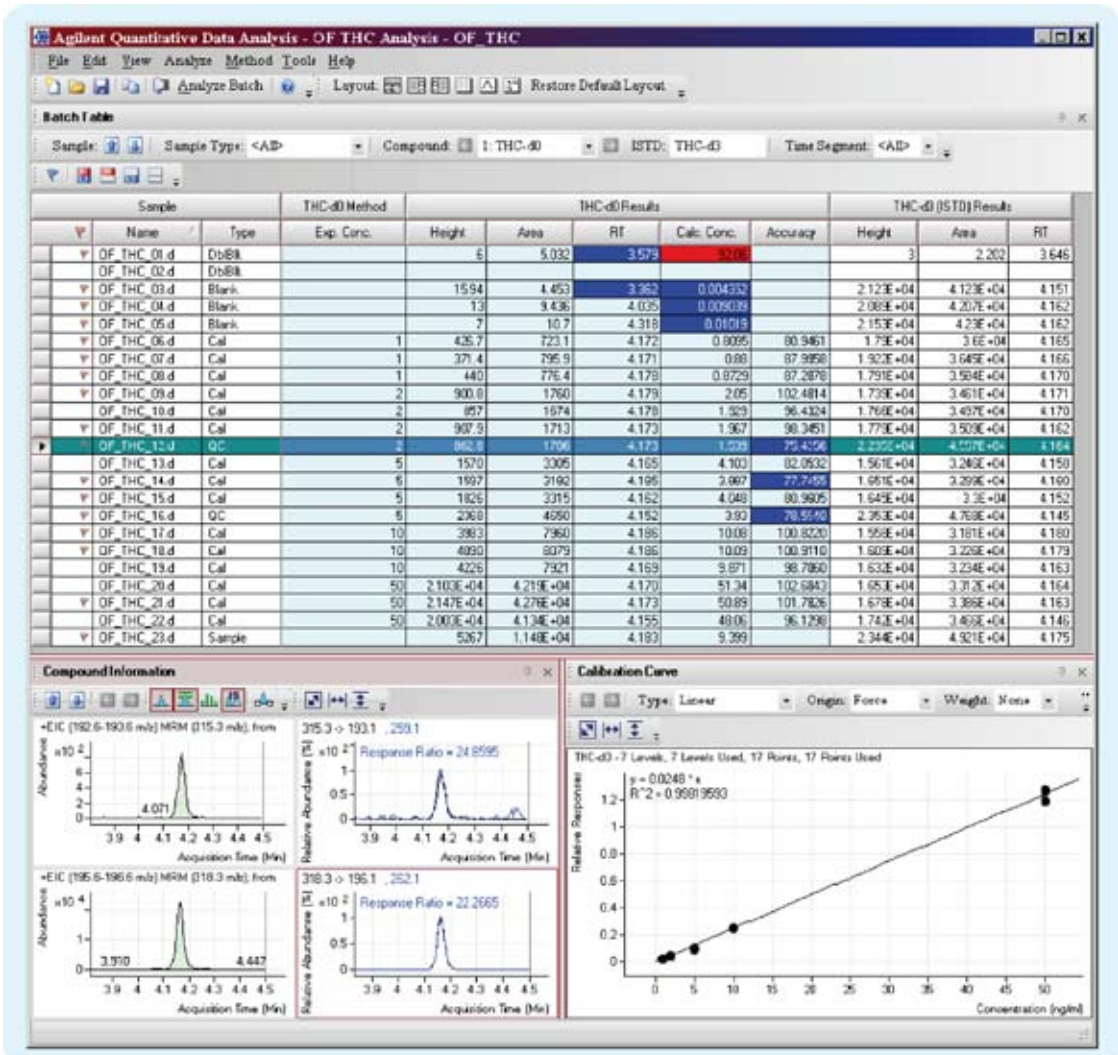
Agilent Quantitative Data Analysis - OF THC Analysis - OF_THC

File Edit View Analyze Method Tools Help

Analyze Batch | Layout: | Restore Default Layout

Batch Table

Sample: | Sample Type: <All> | Compound: 1: THC-d0 | ISTD: THC-d3 | Time Segment: <All>

| Sample | | THC-d0 Method | THC-d0 Results | | | | | THC-d3 (ISTD) Results | | |
|---|---|---|---|---|---|---|---|---|---|---|
| Name | Type | Exp. Conc. | Height | Area | RT | Calc. Conc. | Accuracy | Height | Area | RT |
| OF_THC_01.d | DblBlk | | 6 | 5.032 | 3.579 | 9.206 | | 3 | 2.202 | 3.646 |
| OF_THC_02.d | DblBlk | | | | | | | | | |
| OF_THC_03.d | Blank | | 15.94 | 4.453 | 3.362 | 0.004352 | | 2.123E+04 | 4.123E+04 | 4.151 |
| OF_THC_04.d | Blank | | 13 | 9.436 | 4.035 | 0.009039 | | 2.089E+04 | 4.207E+04 | 4.162 |
| OF_THC_05.d | Blank | | 7 | 10.7 | 4.318 | 0.01019 | | 2.153E+04 | 4.23E+04 | 4.162 |
| OF_THC_06.d | Cal | 1 | 425.7 | 723.1 | 4.172 | 0.8095 | 80.9461 | 1.79E+04 | 3.6E+04 | 4.165 |
| OF_THC_07.d | Cal | 1 | 371.4 | 795.9 | 4.171 | 0.88 | 87.9958 | 1.922E+04 | 3.645E+04 | 4.166 |
| OF_THC_08.d | Cal | 1 | 440 | 776.4 | 4.178 | 0.8729 | 87.2878 | 1.791E+04 | 3.584E+04 | 4.170 |
| OF_THC_09.d | Cal | 2 | 900.8 | 1760 | 4.179 | 2.05 | 102.4814 | 1.739E+04 | 3.461E+04 | 4.171 |
| OF_THC_10.d | Cal | 2 | 857 | 1674 | 4.179 | 1.929 | 96.4324 | 1.766E+04 | 3.497E+04 | 4.170 |
| OF_THC_11.d | Cal | 2 | 987.9 | 1713 | 4.171 | 1.967 | 98.3451 | 1.779E+04 | 3.509E+04 | 4.162 |
| OF_THC_12.d | QC | 2 | 862.8 | 1706 | 4.173 | 1.505 | 75.4256 | 2.235E+04 | 4.537E+04 | 4.164 |
| OF_THC_13.d | Cal | 5 | 1570 | 3005 | 4.165 | 4.103 | 82.0532 | 1.561E+04 | 3.246E+04 | 4.158 |
| OF_THC_14.d | Cal | 5 | 1597 | 3192 | 4.195 | 3.887 | 77.7455 | 1.651E+04 | 3.299E+04 | 4.190 |
| OF_THC_15.d | Cal | 5 | 1826 | 3315 | 4.162 | 4.048 | 80.9605 | 1.645E+04 | 3.3E+04 | 4.152 |
| OF_THC_16.d | QC | 5 | 2368 | 4650 | 4.152 | 3.93 | 78.5510 | 2.353E+04 | 4.769E+04 | 4.145 |
| OF_THC_17.d | Cal | 10 | 3983 | 7960 | 4.186 | 10.08 | 100.8220 | 1.556E+04 | 3.181E+04 | 4.180 |
| OF_THC_18.d | Cal | 10 | 4890 | 8079 | 4.186 | 10.09 | 100.9110 | 1.609E+04 | 3.226E+04 | 4.179 |
| OF_THC_19.d | Cal | 10 | 4226 | 7921 | 4.169 | 9.871 | 98.7060 | 1.632E+04 | 3.234E+04 | 4.163 |
| OF_THC_20.d | Cal | 50 | 2.103E+04 | 4.219E+04 | 4.170 | 51.34 | 102.6843 | 1.653E+04 | 3.312E+04 | 4.164 |
| OF_THC_21.d | Cal | 50 | 2.147E+04 | 4.276E+04 | 4.173 | 50.89 | 101.7826 | 1.678E+04 | 3.386E+04 | 4.163 |
| OF_THC_22.d | Cal | 50 | 2.003E+04 | 4.134E+04 | 4.155 | 48.06 | 96.1290 | 1.742E+04 | 3.466E+04 | 4.146 |
| OF_THC_23.d | Sample | | 5267 | 1.148E+04 | 4.183 | 9.399 | | 2.344E+04 | 4.921E+04 | 4.175 |

Compound Information

+EIC (192.6-193.6 m/z) MRM (315.3 m/z), from
x10 2
Abundance
6- 4- 2- 0-
4.071
3.9 4 4.1 4.2 4.3 4.4 4.5
Acquisition Time (Min)

315.3 -> 193.1 , 259.1
x10 2
Response Ratio = 24.8595
Relative Abundance (%)
1- 0.5- 0-
3.9 4 4.1 4.2 4.3 4.4 4.5
Acquisition Time (Min)

+EIC (195.6-196.6 m/z) MRM (318.3 m/z), from
x10 4
Abundance
1- 0-
3.910 4.447
3.9 4 4.1 4.2 4.3 4.4 4.5
Acquisition Time (Min)

318.3 -> 196.1 , 262.1
x10 2
Response Ratio = 22.2665
Relative Abundance (%)
1- 0.5- 0-
3.9 4 4.1 4.2 4.3 4.4 4.5
Acquisition Time (Min)

Calibration Curve

Type: Linear | Origin: Force | Weight: None

THC-d0 - 7 Levels, 7 Levels Used, 17 Points, 17 Points Used
y = 0.0248 * x
R^2 = 0.99819593
Relative Responses
1.2 1 0.8 0.6 0.4 0.2 0
0 5 10 15 20 25 30 35 40 45 50
Concentration (ng/ml)